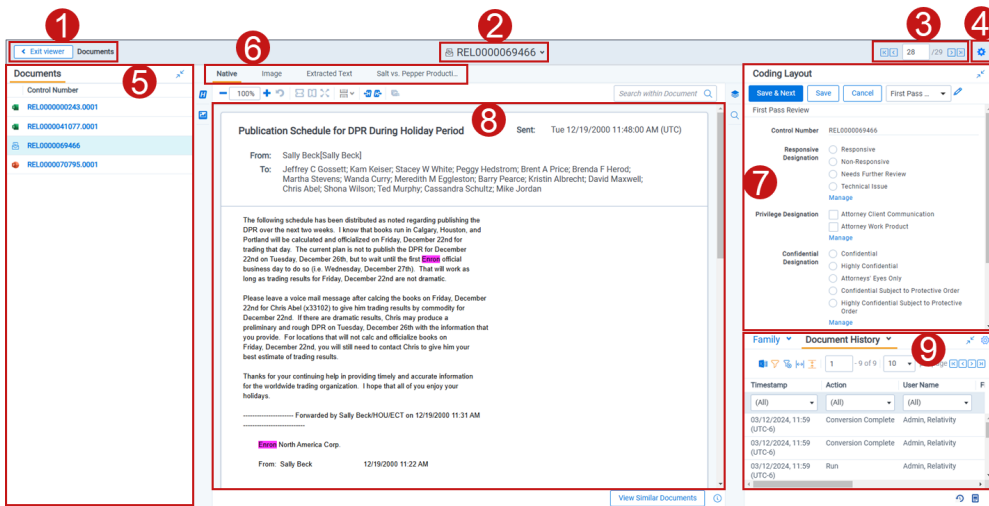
1
Exit viewer Documents

2
REL0000069466

3
28 /29

4

5
Documents
Control Number
REL0000000243.0001
REL0000041077.0001
REL0000069466
REL0000070795.0001

6
Native Image Extracted Text Salt vs. Pepper Producti...

100%

Search within Document

8
Publication Schedule for DPR During Holiday Period Sent: Tue 12/19/2000 11:48:00 AM (UTC)

From: Sally Beck[Sally Beck]
To: Jeffrey C Gossett; Kam Keiser; Stacey W White; Peggy Hedstrom; Brent A Price; Brenda F Herod; Martha Stevens; Wanda Curry; Meredith M Eggleston; Barry Pearce; Kristin Albrecht; David Maxwell; Chris Abel; Shona Wilson; Ted Murphy; Cassandra Schultz; Mike Jordan

The following schedule has been distributed as noted regarding publishing the DPR over the next two weeks. I know that books run in Calgary, Houston, and Portland will be calculated and officialized on Friday, December 22nd for trading that day. The current plan is not to publish the DPR for December 22nd on Tuesday, December 26th, but to wait until the first Enron official business day to do so (i.e. Wednesday, December 27th). That will work as long as trading results for Friday, December 22nd are not dramatic.

Please leave a voice mail message after calcing the books on Friday, December 22nd for Chris Abel (x33102) to give him trading results by commodity for December 22nd. If there are dramatic results, Chris may produce a preliminary and rough DPR on Tuesday, December 26th with the information that you provide. For locations that will not calc and officialize books on Friday, December 22nd, you will still need to contact Chris to give him your best estimate of trading results.

Thanks for your continuing help in providing timely and accurate information for the worldwide trading organization. I hope that all of you enjoy your holidays.

---------------------- Forwarded by Sally Beck/HOU/ECT on 12/19/2000 11:31 AM ---------------------------

Enron North America Corp.

From: Sally Beck 12/19/2000 11:22 AM

View Similar Documents

Coding Layout
Save & Next Save Cancel First Pass ...
First Pass Review

7
Control Number REL0000069466
Responsive Designation
Responsive
Non-Responsive
Needs Further Review
Technical Issue
Manage
Privilege Designation
Attorney Client Communication
Attorney Work Product
Manage
Confidential Designation
Confidential
Highly Confidential
Attorneys' Eyes Only
Confidential Subject to Protective Order
Highly Confidential Subject to Protective Order
Manage

9
Family Document History
1 - 9 of 9 10

| Timestamp | Action | User Name |
|---|---|---|
| (All) | (All) | (All) |
| 03/12/2024, 11:59 (UTC-6) | Conversion Complete | Admin, Relativity |
| 03/12/2024, 11:59 (UTC-6) | Conversion Complete | Admin, Relativity |
| 03/12/2024, 11:59 (UTC-6) | Run | Admin, Relativity |